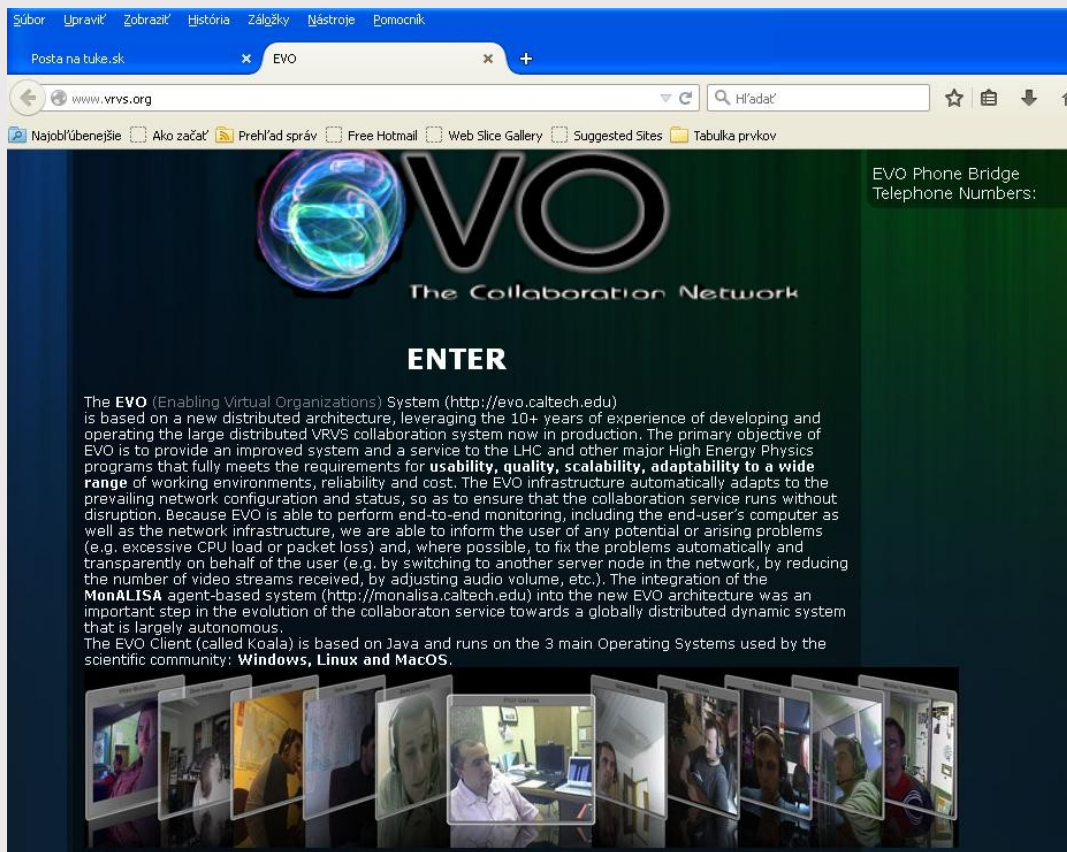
Súbor Upraviť Zobraziť História Záložky Nástroje Pomocník

Posta na tuke.sk
EVO
+

www.vrvs.org
Hľadať

Najobľúbenejšie Ako začať Prehľad správ Free Hotmail Web Slice Gallery Suggested Sites Tabulka prvkov

EVO
The Collaboration Network

EVO Phone Bridge Telephone Numbers:

ENTER

The **EVO** (Enabling Virtual Organizations) System (http://evo.caltech.edu) is based on a new distributed architecture, leveraging the 10+ years of experience of developing and operating the large distributed VRVS collaboration system now in production. The primary objective of EVO is to provide an improved system and a service to the LHC and other major High Energy Physics programs that fully meets the requirements for **usability, quality, scalability, adaptability to a wide range** of working environments, reliability and cost. The EVO infrastructure automatically adapts to the prevailing network configuration and status, so as to ensure that the collaboration service runs without disruption. Because EVO is able to perform end-to-end monitoring, including the end-user's computer as well as the network infrastructure, we are able to inform the user of any potential or arising problems (e.g. excessive CPU load or packet loss) and, where possible, to fix the problems automatically and transparently on behalf of the user (e.g. by switching to another server node in the network, by reducing the number of video streams received, by adjusting audio volume, etc.). The integration of the **MonALISA** agent-based system (http://monalisa.caltech.edu) into the new EVO architecture was an important step in the evolution of the collaboraton service towards a globally distributed dynamic system that is largely autonomous.
The EVO Client (called Koala) is based on Java and runs on the 3 main Operating Systems used by the scientific community: **Windows, Linux and MacOS**.